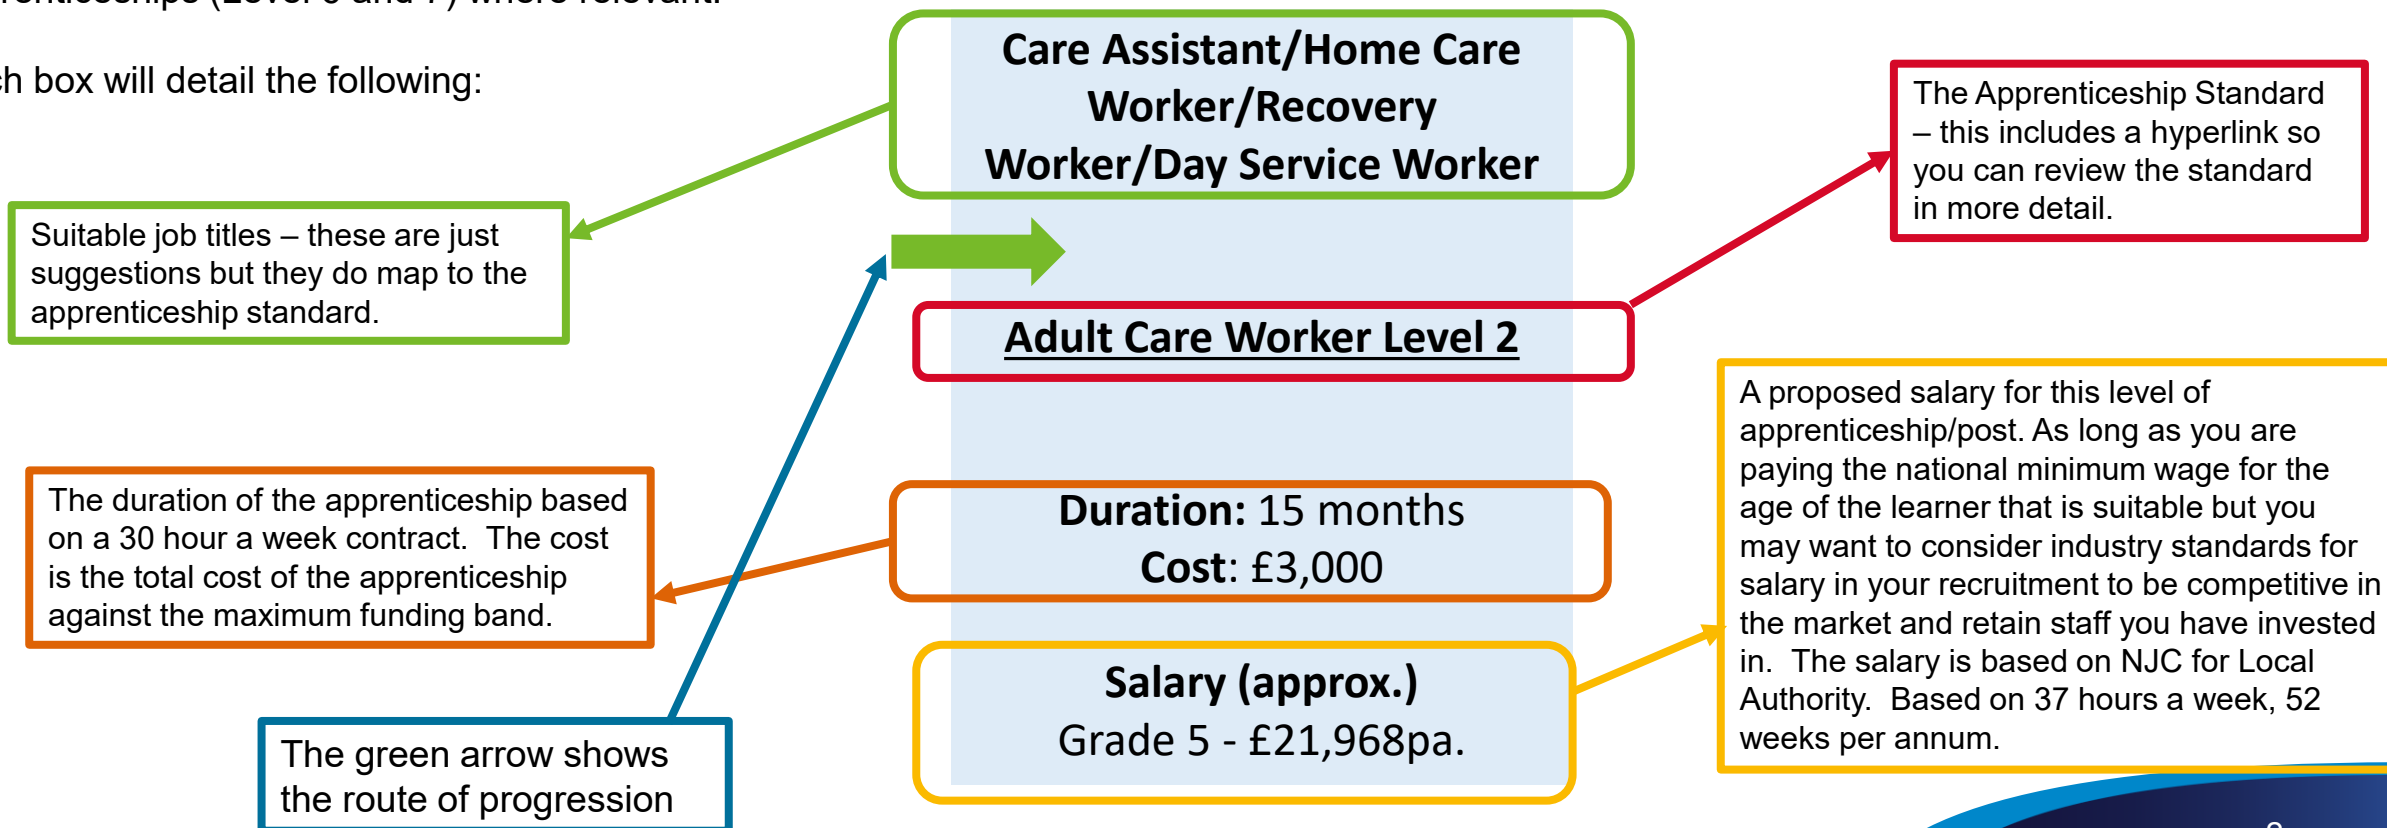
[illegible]

h box will detail the following:

Care Assistant/Home Care Worker/Recovery Worker/Day Service Worker

The Apprenticeship Standard – this includes a hyperlink so you can review the standard in more detail.

Suitable job titles – these are just suggestions but they do map to the apprenticeship standard.

Adult Care Worker Level 2

A proposed salary for this level of apprenticeship/post. As long as you are paying the national minimum wage for the age of the learner that is suitable but you may want to consider industry standards for salary in your recruitment to be competitive in the market and retain staff you have invested in. The salary is based on NJC for Local Authority. Based on 37 hours a week, 52 weeks per annum.

The duration of the apprenticeship based on a 30 hour a week contract. The cost is the total cost of the apprenticeship against the maximum funding band.

Duration: 15 months
Cost: £3,000

Salary (approx.)
Grade 5 - £21,968pa.

The green arrow shows the route of progression